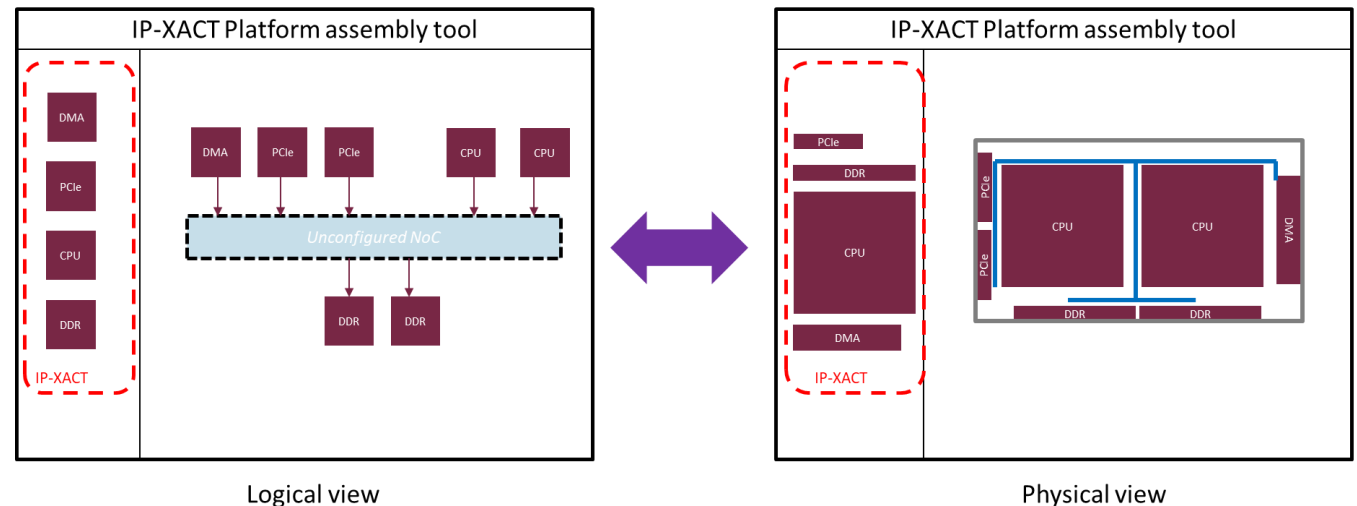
IP-XACT Platform assembly tool

DMA
PCIe
CPU
DDR
IP-XACT

DMA
PCIe
PCIe
CPU
CPU
Unconfigured NoC
DDR
DDR

Logical view

IP-XACT Platform assembly tool

PCIe
DDR
CPU
DMA
IP-XACT

PCIe
PCIe
CPU
CPU
DMA
DDR
DDR

Physical view